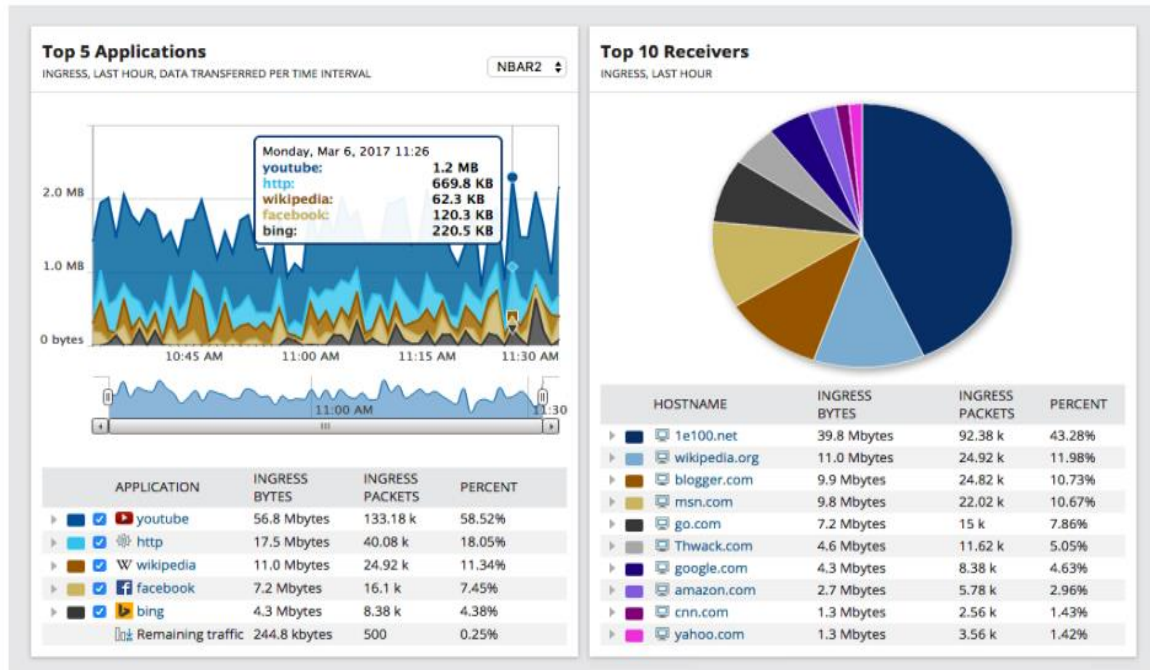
Top 5 Applications
INGRESS, LAST HOUR, DATA TRANSFERRED PER TIME INTERVAL

NBAR2

Monday, Mar 6, 2017 11:26
youtube: 1.2 MB
http: 669.8 KB
wikipedia: 62.3 KB
facebook: 120.3 KB
bing: 220.5 KB

2.0 MB
1.0 MB
0 bytes
10:45 AM
11:00 AM
11:15 AM
11:30 AM
11:00 AM
11:30

| APPLICATION | INGRESS BYTES | INGRESS PACKETS | PERCENT |
|---|---|---|---|
| youtube | 56.8 Mbytes | 133.18 k | 58.52% |
| http | 17.5 Mbytes | 40.08 k | 18.05% |
| W wikipedia | 11.0 Mbytes | 24.92 k | 11.34% |
| facebook | 7.2 Mbytes | 16.1 k | 7.45% |
| bing | 4.3 Mbytes | 8.38 k | 4.38% |
| Remaining traffic | 244.8 kbytes | 500 | 0.25% |

Top 10 Receivers
INGRESS, LAST HOUR

| HOSTNAME | INGRESS BYTES | INGRESS PACKETS | PERCENT |
|---|---|---|---|
| 1e100.net | 39.8 Mbytes | 92.38 k | 43.28% |
| wikipedia.org | 11.0 Mbytes | 24.92 k | 11.98% |
| blogger.com | 9.9 Mbytes | 24.82 k | 10.73% |
| msn.com | 9.8 Mbytes | 22.02 k | 10.67% |
| go.com | 7.2 Mbytes | 15 k | 7.86% |
| Thwack.com | 4.6 Mbytes | 11.62 k | 5.05% |
| google.com | 4.3 Mbytes | 8.38 k | 4.63% |
| amazon.com | 2.7 Mbytes | 5.78 k | 2.96% |
| cnn.com | 1.3 Mbytes | 2.56 k | 1.43% |
| yahoo.com | 1.3 Mbytes | 3.56 k | 1.42% |